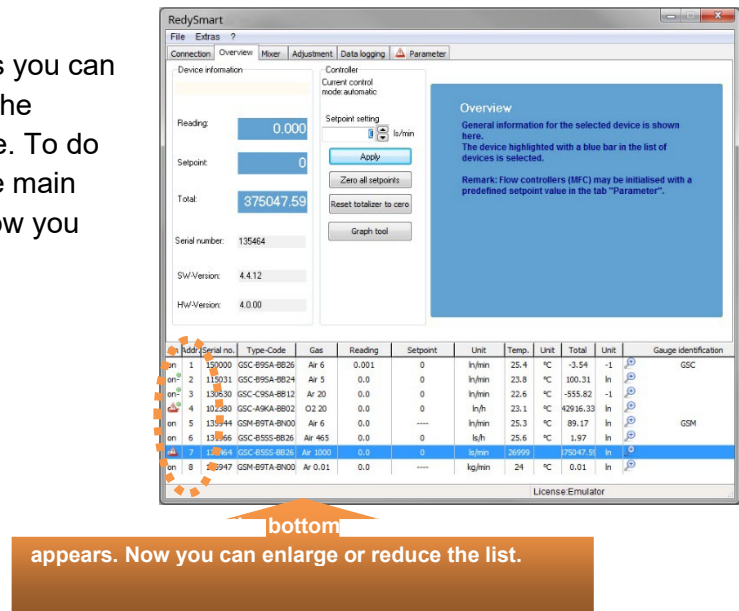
s you can
he
e. To do
e main
ow you

RedySmart
File Extras ?
Connection Overview Mixer Adjustment Data logging Parameter

Device information
Reading: 0.000
Setpoint: 0
Total: 375047.59
Serial number: 135464
SW-Version: 4.4.12
HW-Version: 4.0.00

Controller
Current control mode:automatic
Setpoint setting
0 ls/min
Apply
Zero all setpoints
Reset totalizer to cero
Graph tool

Overview
General information for the selected device is shown here.
The device highlighted with a blue bar in the list of devices is selected.

Remark: Flow controllers (MFC) may be initialised with a predefined setpoint value in the tab "Parameter".

| On | Addr | Serial no. | Type-Code | Gas | Reading | Setpoint | Unit | Temp. | Unit | Total | Unit | | Gauge identification |
|---|---|---|---|---|---|---|---|---|---|---|---|---|---|
| on | 1 | 150000 | GSC-B9SA-BB26 | Air 6 | 0.001 | 0 | ln/min | 25.4 | °C | -3.54 | -1 | | GSC |
| on | 2 | 115031 | GSC-B9SA-BB24 | Air 5 | 0.0 | 0 | ln/min | 23.8 | °C | 100.31 | ln | | |
| on | 3 | 130630 | GSC-C9SA-BB12 | Ar 20 | 0.0 | 0 | ln/min | 22.6 | °C | -555.82 | -1 | | |
| | 4 | 102380 | GSC-A9KA-BB02 | O2 20 | 0.0 | 0 | ln/h | 23.1 | °C | 42916.33 | ln | | |
| on | 5 | 135144 | GSM-B9TA-BN00 | Air 6 | 0.0 | ---- | ln/min | 25.3 | °C | 89.17 | ln | | GSM |
| on | 6 | 131966 | GSC-B5SS-BB26 | Air 465 | 0.0 | 0 | ls/h | 25.6 | °C | 1.97 | ln | | |
| | 7 | 135464 | GSC-B5SS-BB26 | Air 1000 | 0.0 | 0 | ls/min | 26999 | | 375047.59 | ln | | |
| on | 8 | 136947 | GSM-B9TA-BN00 | Ar 0.01 | 0.0 | ---- | kg/min | 24 | °C | 0.01 | ln | | |

License:Emulator

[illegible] bottom
appears. Now you can enlarge or reduce the list.